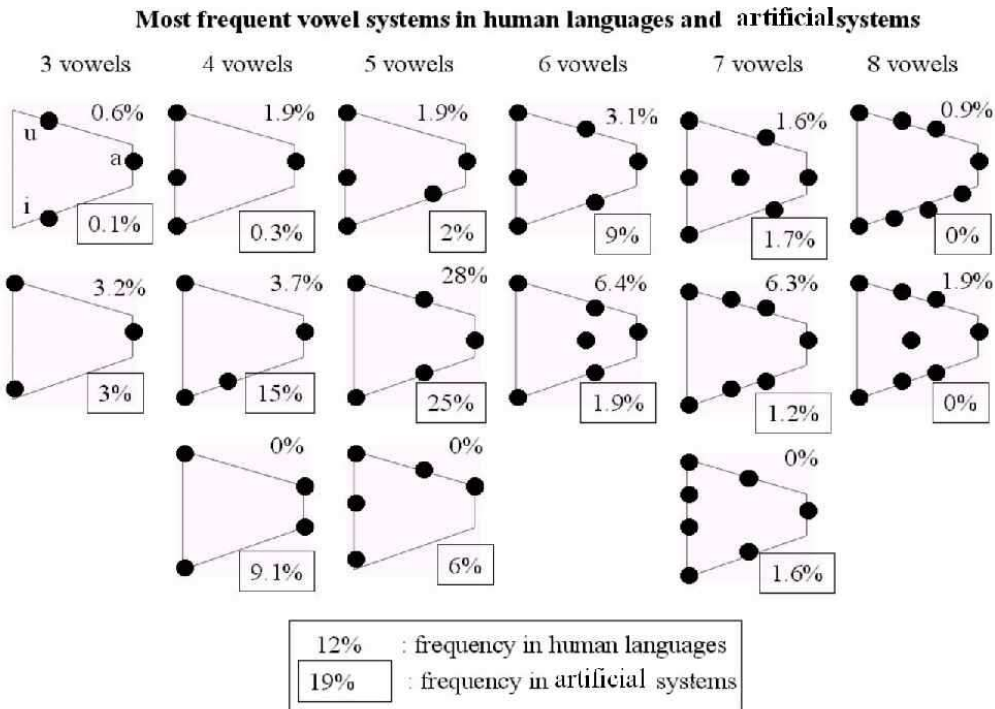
Most frequent vowel systems in human languages and artificial systems

3 vowels

4 vowels

5 vowels

6 vowels

7 vowels

8 vowels

u

a

i

0.6%

0.1%

1.9%

0.3%

1.9%

2%

3.1%

9%

1.6%

1.7%

0.9%

0%

3.2%

3%

3.7%

15%

28%

25%

6.4%

1.9%

6.3%

1.2%

1.9%

0%

0%

9.1%

0%

6%

0%

1.6%

12% : frequency in human languages

19% : frequency in artificial systems